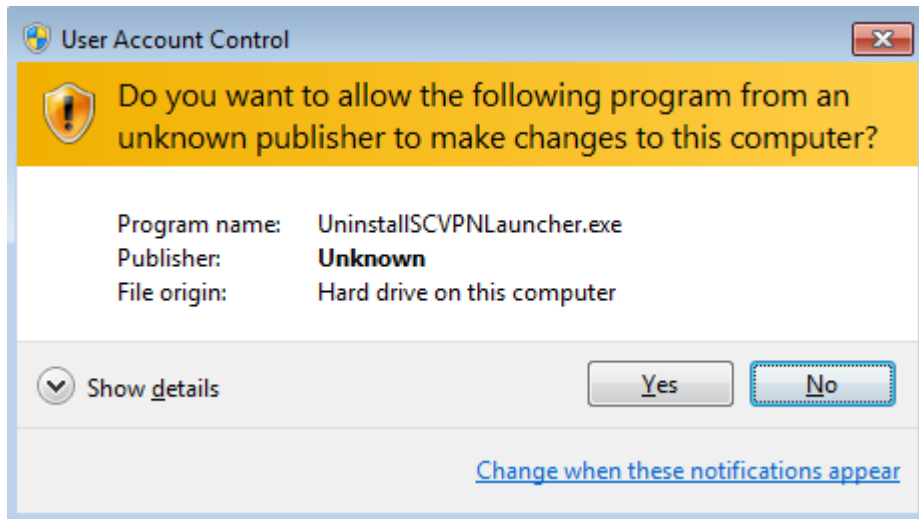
User Account Control

Do you want to allow the following program from an unknown publisher to make changes to this computer?

| | |
|---|---|
| Program name: | UninstallSCVPNLauncher.exe |
| Publisher: | **Unknown** |
| File origin: | Hard drive on this computer |

Show details

Yes

No

Change when these notifications appear